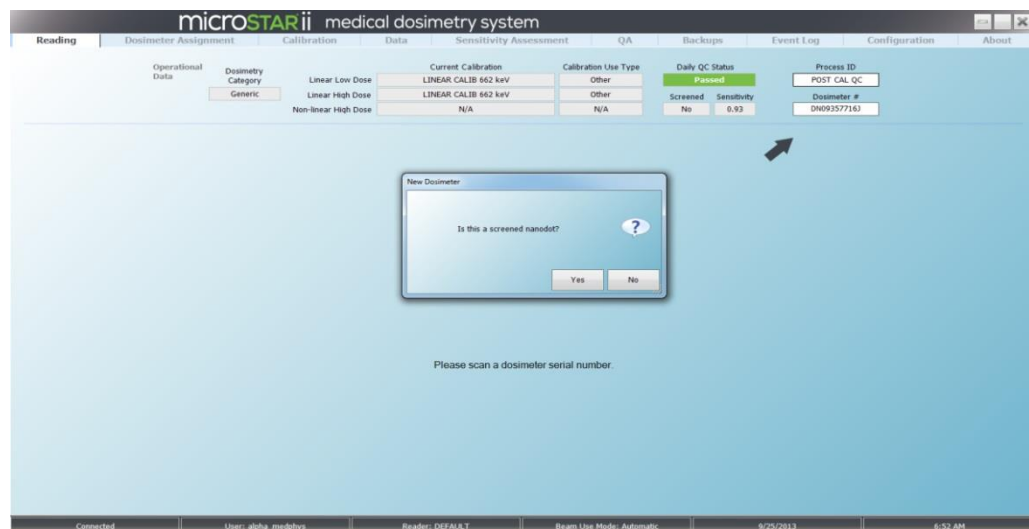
microSTARii medical dosimetry system

Reading | Dosimeter Assignment | Calibration | Data | Sensitivity Assessment | QA | Backups | Event Log | Configuration | About

Operational Data

Dosimetry Category
Generic

| | Current Calibration | Calibration Use Type |
|---|---|---|
| Linear Low Dose | LINEAR CALIB 662 keV | Other |
| Linear High Dose | LINEAR CALIB 662 keV | Other |
| Non-linear High Dose | N/A | N/A |

Daily QC Status
Passed

Screened | Sensitivity
No | 0.93

Process ID
POST CAL QC

Dosimeter #
DN09357716J

New Dosimeter

Is this a screened nanodot?

Yes | No

Please scan a dosimeter serial number.

Connected | User: alpha_medphys | Reader: DEFAULT | Beam Use Mode: Automatic | 9/25/2013 | 6:52 AM